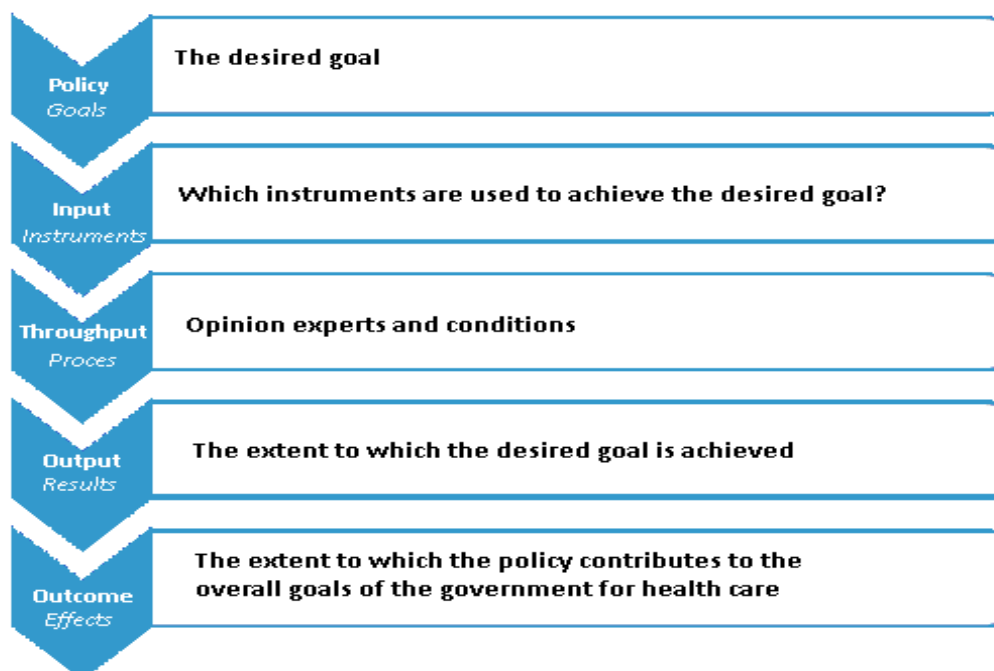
Policy
Goals

The desired goal

Input
Instruments

Which instruments are used to achieve the desired goal?

Throughput
Proces

Opinion experts and conditions

Output
Results

The extent to which the desired goal is achieved

Outcome
Effects

The extent to which the policy contributes to the overall goals of the government for health care